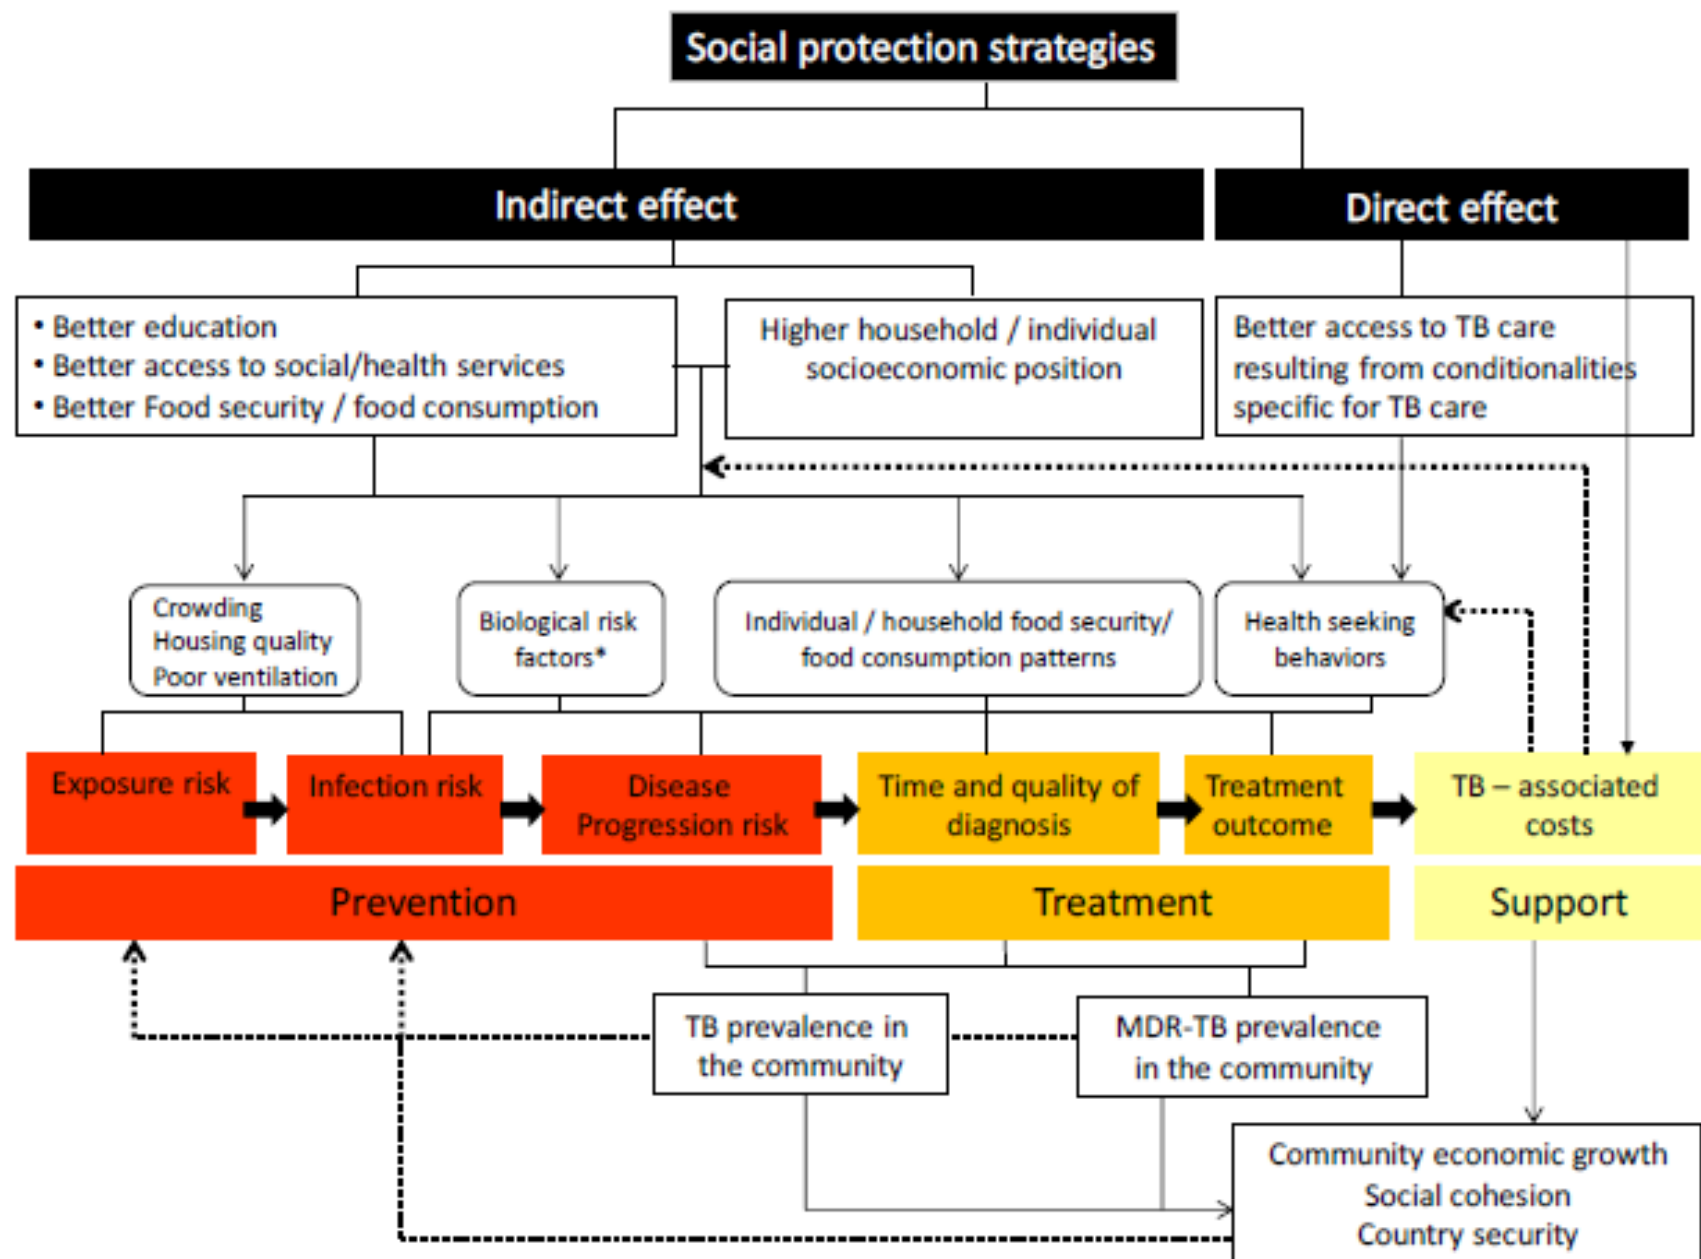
Social protection strategies

Indirect effect

Direct effect

• Better education
• Better access to social/health services
• Better Food security / food consumption

Higher household / individual socioeconomic position

Better access to TB care resulting from conditionalities specific for TB care

Crowding
Housing quality
Poor ventilation

Biological risk factors*

Individual / household food security/ food consumption patterns

Health seeking behaviors

Exposure risk

Infection risk

Disease Progression risk

Time and quality of diagnosis

Treatment outcome

TB – associated costs

Prevention

Treatment

Support

TB prevalence in the community

MDR-TB prevalence in the community

Community economic growth
Social cohesion
Country security